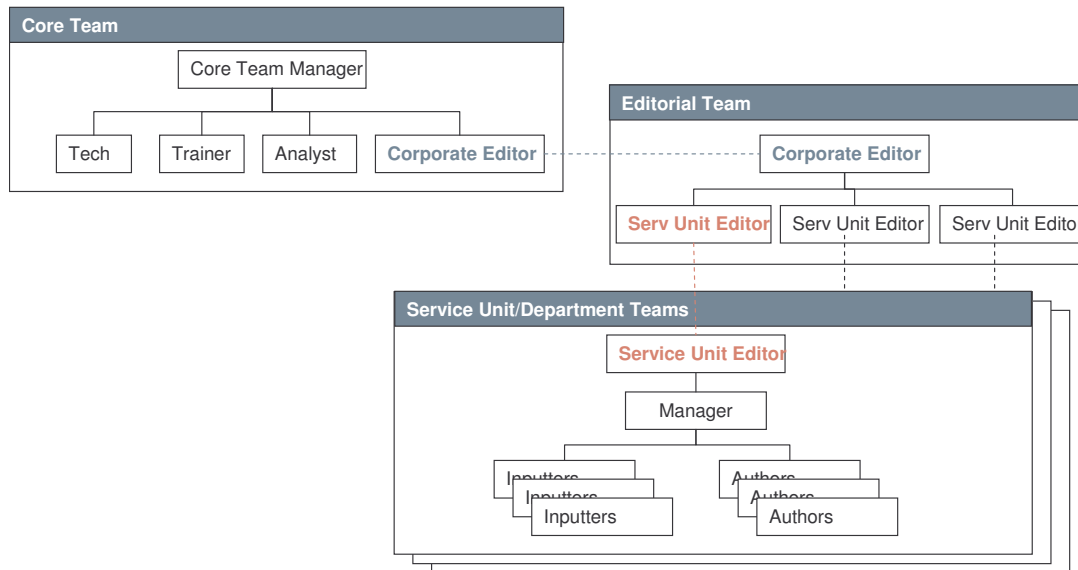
Core Team

Core Team Manager

Tech

Trainer

Analyst

Corporate Editor

Editorial Team

Corporate Editor

Serv Unit Editor

Serv Unit Editor

Serv Unit Edito

Service Unit/Department Teams

Service Unit Editor

Manager

Inputters

Inputters

Inputters

Authors

Authors

Authors